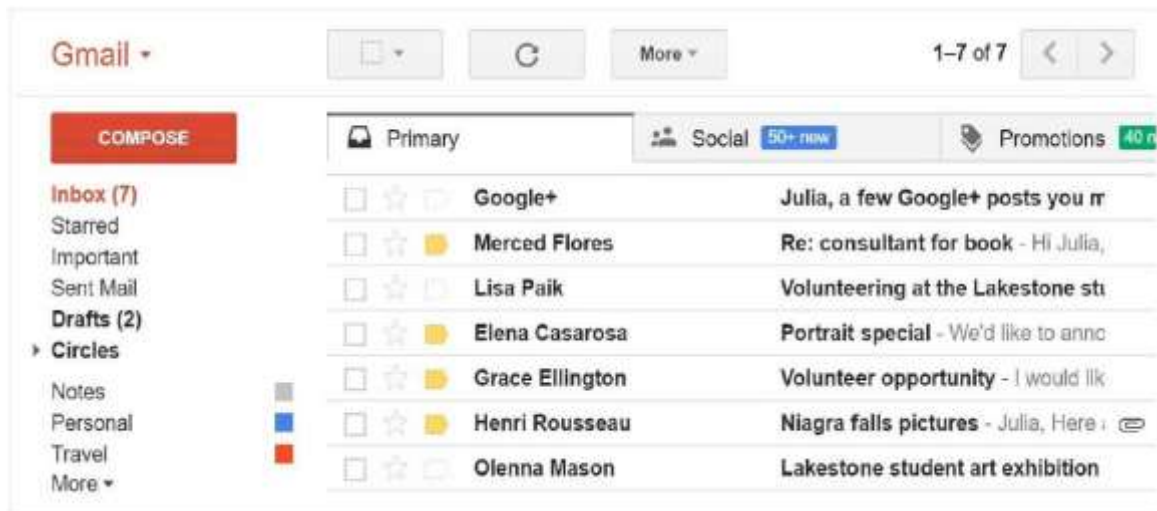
Gmail ▾

More ▾

1–7 of 7

COMPOSE

Primary

Social 50+ new

Promotions 40 n

Inbox (7)
Starred
Important
Sent Mail
Drafts (2)
Circles

Notes
Personal
Travel
More ▾

| Sender | Subject |
|---|---|
| Google+ | Julia, a few Google+ posts you m |
| Merced Flores | Re: consultant for book - Hi Julia, |
| Lisa Paik | Volunteering at the Lakestone stu |
| Elena Casarosa | Portrait special - We'd like to anno |
| Grace Ellington | Volunteer opportunity - I would lik |
| Henri Rousseau | Niagra falls pictures - Julia, Here |
| Olenna Mason | Lakestone student art exhibition |